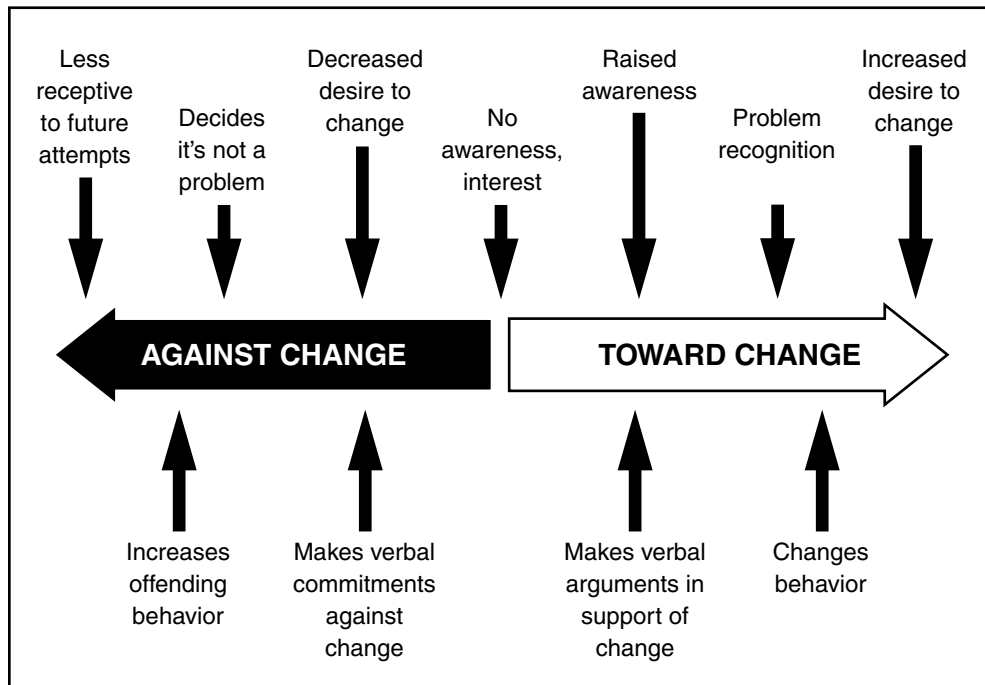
Less receptive to future attempts

Decides it's not a problem

Decreased desire to change

No awareness, interest

Raised awareness

Problem recognition

Increased desire to change

AGAINST CHANGE

TOWARD CHANGE

Increases offending behavior

Makes verbal commitments against change

Makes verbal arguments in support of change

Changes behavior